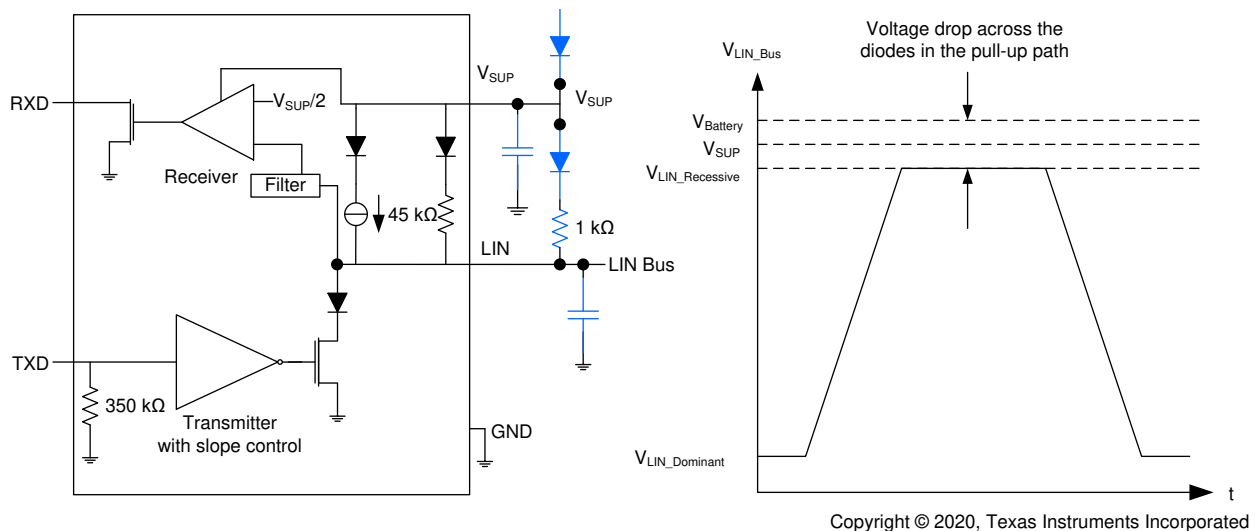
RXD

$V_{SUP}/2$

Receiver

Filter

$V_{SUP}$

$V_{SUP}$

45 kΩ

1 kΩ

LIN

LIN Bus

TXD

350 kΩ

Transmitter with slope control

GND

Voltage drop across the diodes in the pull-up path

$V_{LIN\_Bus}$

$V_{Battery}$

$V_{SUP}$

$V_{LIN\_Recessive}$

$V_{LIN\_Dominant}$

t

Copyright © 2020, Texas Instruments Incorporated